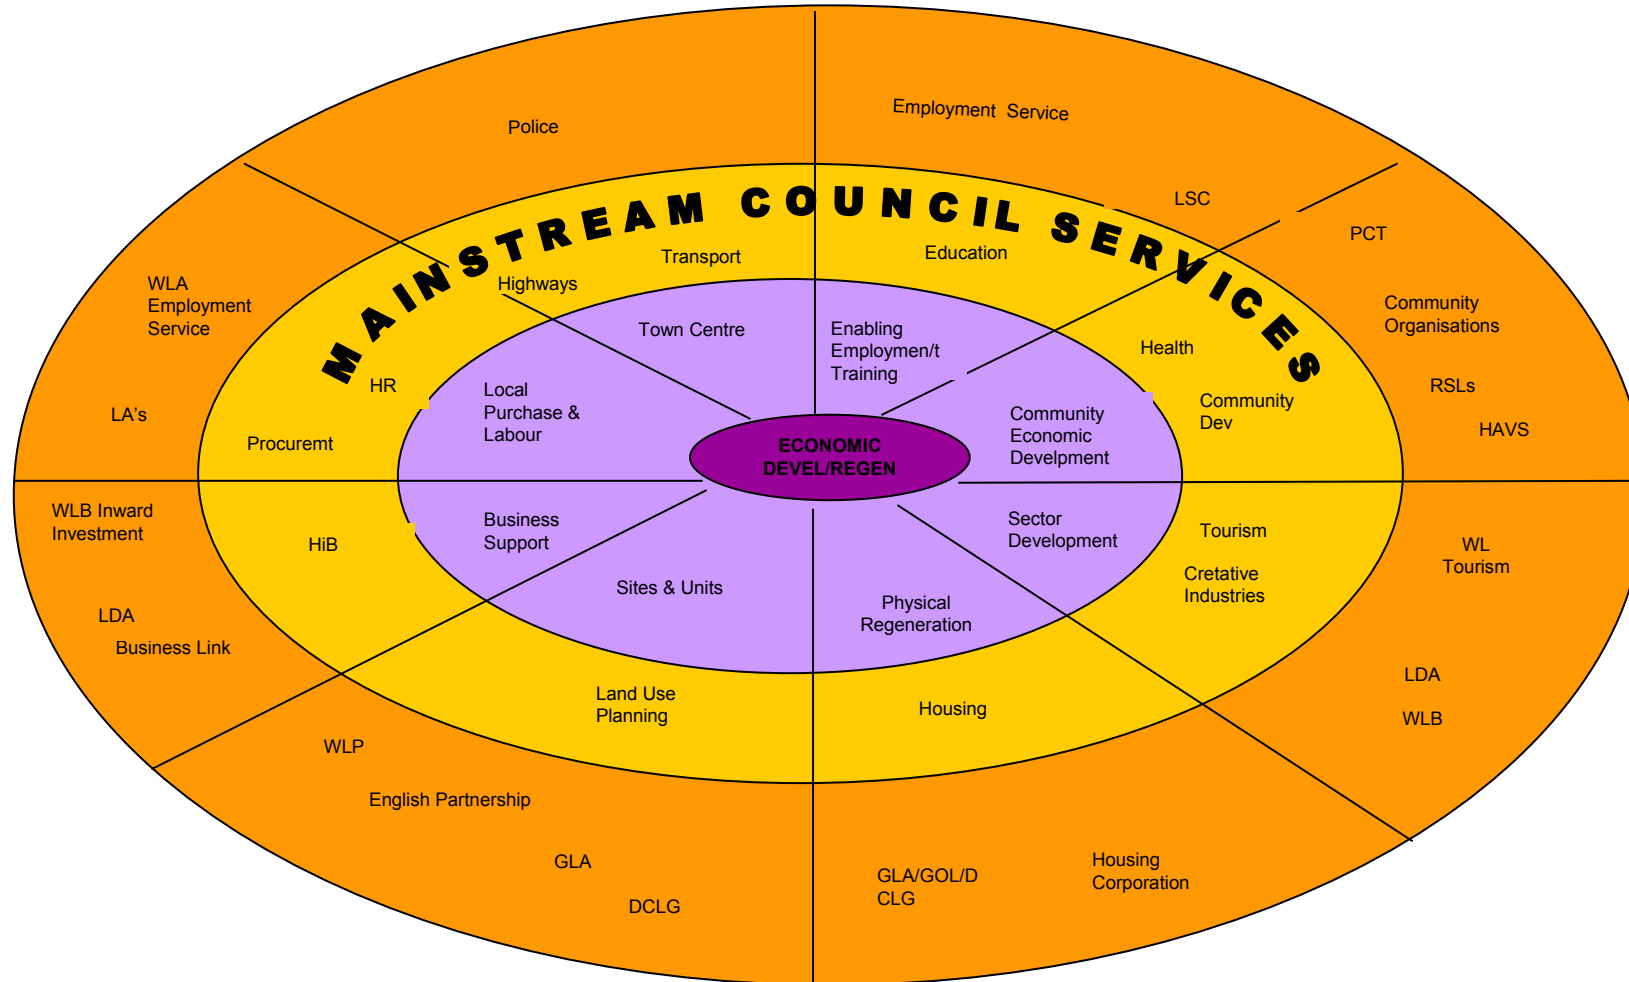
Police

Employment Service

MAINSTREAM COUNCIL SERVICES

LSC

PCT

WLA Employment Service

Highways

Transport

Education

Community Organisations

Town Centre

Enabling Employmen/t Training

Health

HR

RSLs

Local Purchase & Labour

Community Dev

LA's

Community Economic Develpment

HAVS

Procuremt

ECONOMIC DEVEL/REGEN

WLB Inward Investment

Business Support

Sector Development

Tourism

HiB

WL Tourism

Sites & Units

Cretative Industries

Physical Regeneration

LDA

Business Link

Land Use Planning

LDA

Housing

WLB

WLP

English Partnership

GLA

Housing Corporation

GLA/GOL/D CLG

DCLG